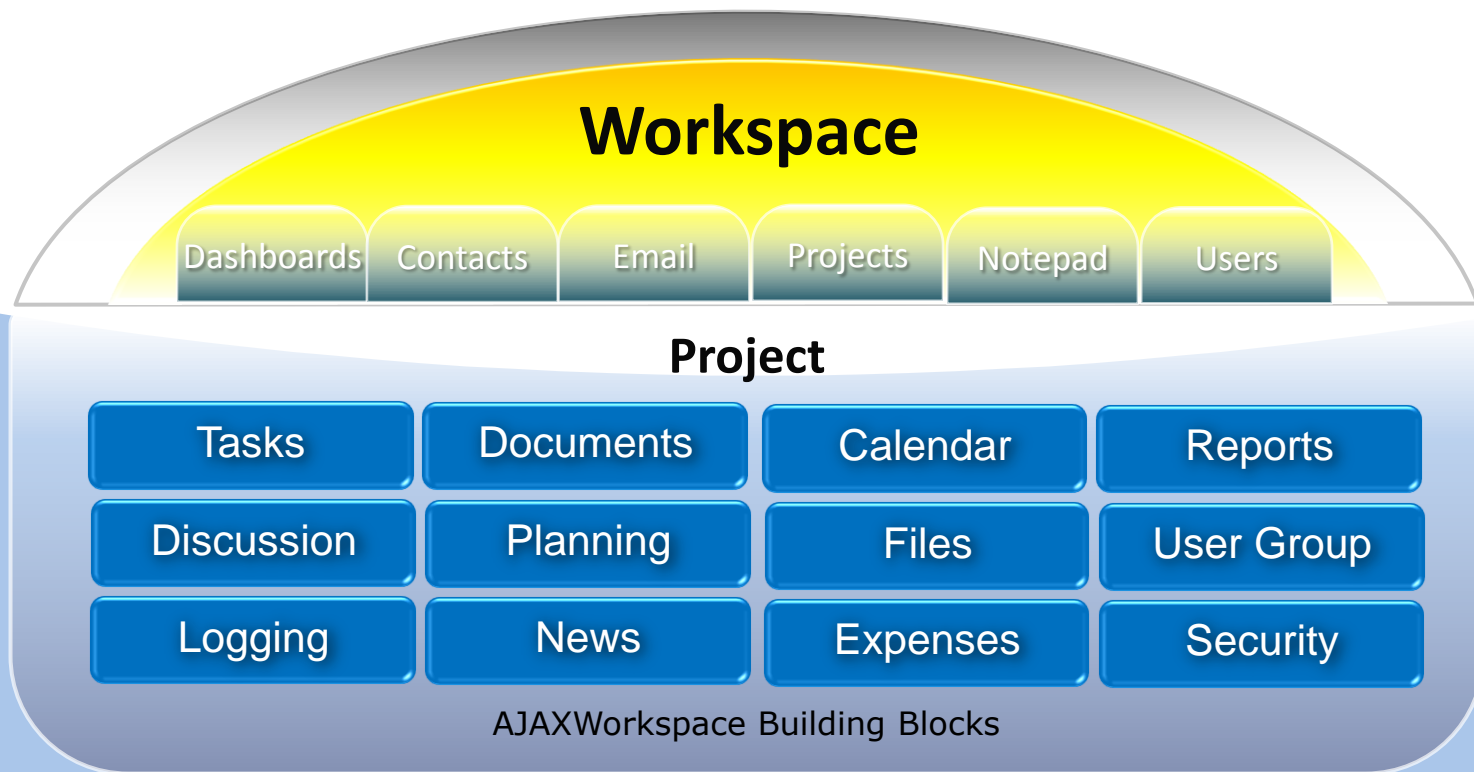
Workspace

Dashboards Contacts Email Projects Notepad Users

Project

Tasks
Documents
Calendar
Reports
Discussion
Planning
Files
User Group
Logging
News
Expenses
Security

AJAXWorkspace Building Blocks